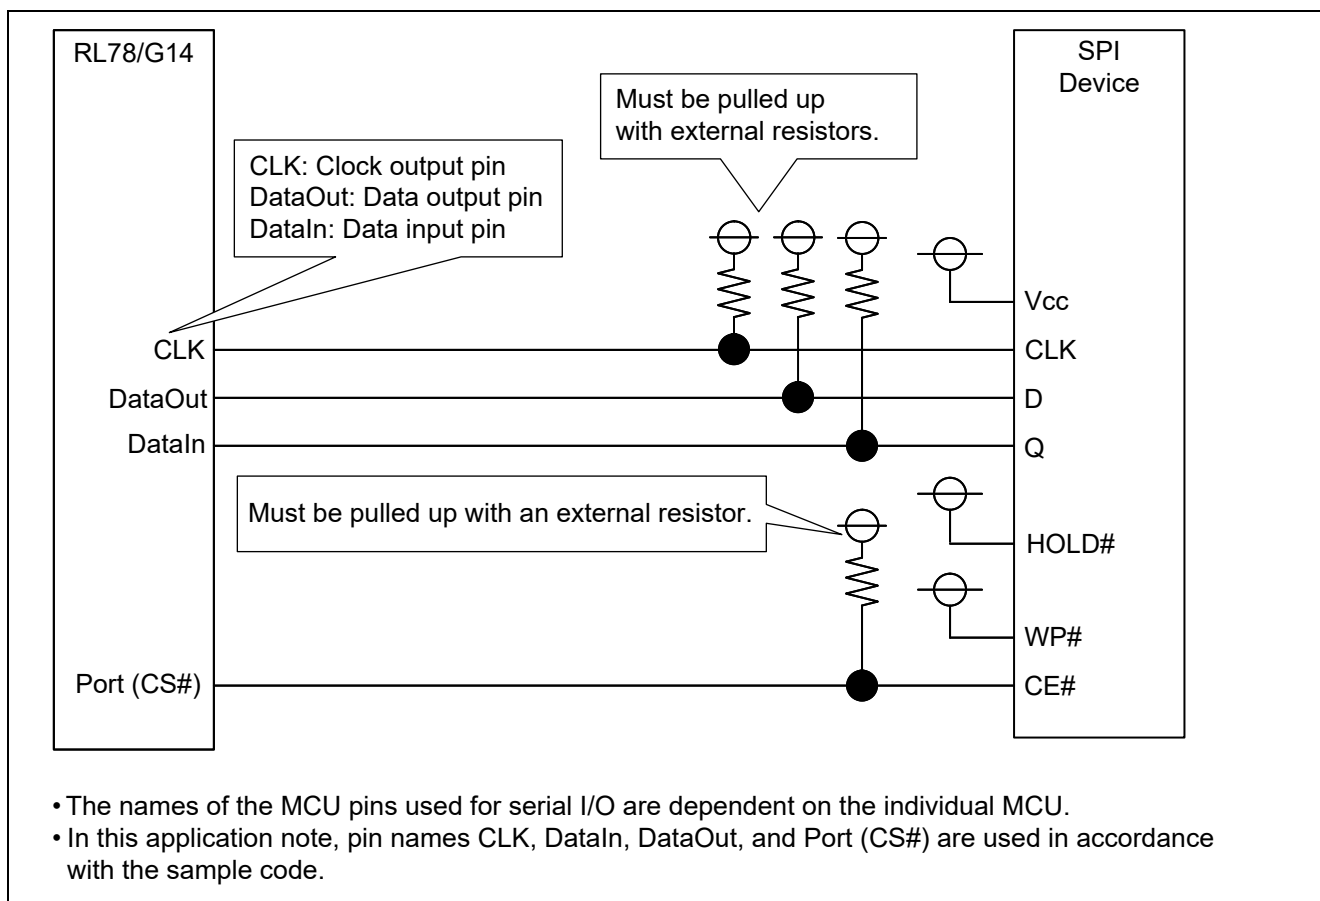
RL78/G14

SPI Device

Must be pulled up with external resistors.

CLK: Clock output pin
DataOut: Data output pin
DataIn: Data input pin

Vcc

CLK

CLK

DataOut

D

DataIn

Q

Must be pulled up with an external resistor.

HOLD#

WP#

Port (CS#)

CE#

• The names of the MCU pins used for serial I/O are dependent on the individual MCU.
• In this application note, pin names CLK, DataIn, DataOut, and Port (CS#) are used in accordance with the sample code.